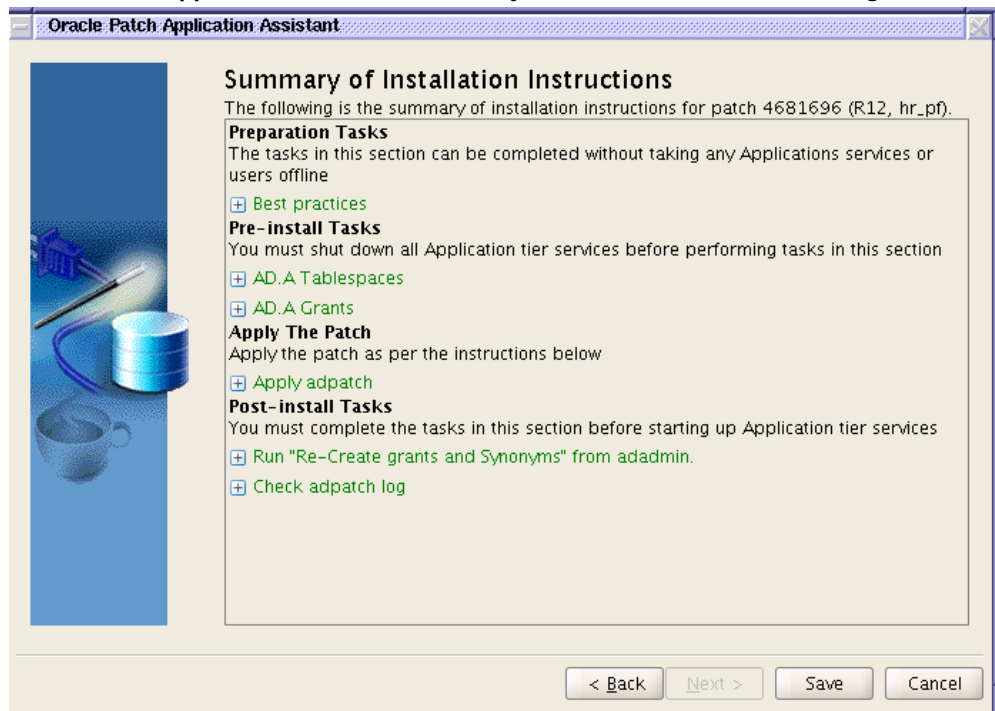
Oracle Patch Application Assistant

Summary of Installation Instructions

The following is the summary of installation instructions for patch 4681696 (R12, hr_pf).

Preparation Tasks
The tasks in this section can be completed without taking any Applications services or users offline

Best practices

Pre-install Tasks
You must shut down all Application tier services before performing tasks in this section

AD.A Tablespaces

AD.A Grants

Apply The Patch
Apply the patch as per the instructions below

Apply adpatch

Post-install Tasks
You must complete the tasks in this section before starting up Application tier services

Run "Re-Create grants and Synonyms" from adadmin.

Check adpatch log

< Back
Next >
Save
Cancel